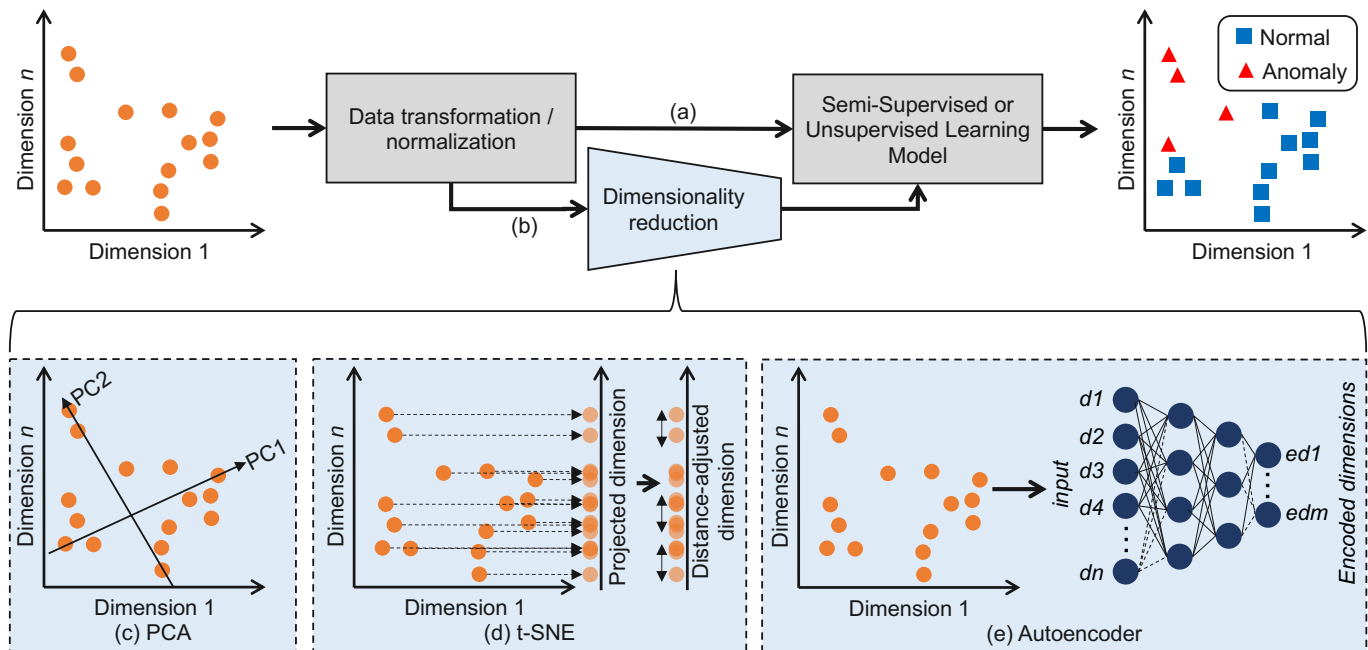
Dimension n

Dimension 1

Data transformation / normalization

(a)

(b)

Dimensionality reduction

Semi-Supervised or Unsupervised Learning Model

Normal

Anomaly

Dimension n

Dimension 1

PC2

PC1

Dimension n

Dimension 1

(c) PCA

Dimension n

Projected dimension

Distance-adjusted dimension

Dimension 1

(d) t-SNE

Dimension n

Dimension 1

input

d1

d2

d3

d4

dn

ed1

edm

Encoded dimensions

(e) Autoencoder